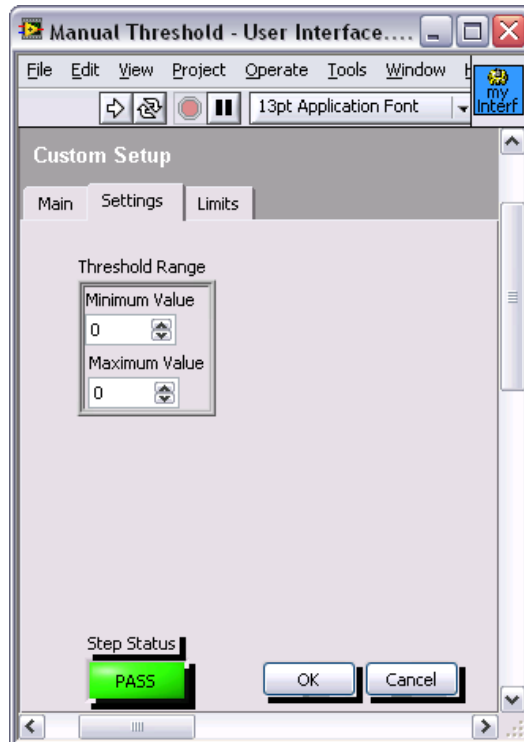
Manual Threshold - User Interface....

File Edit View Project Operate Tools Window H

13pt Application Font

my Interf

Custom Setup

Main Settings Limits

Threshold Range

Minimum Value

0

Maximum Value

0

Step Status

PASS

OK

Cancel